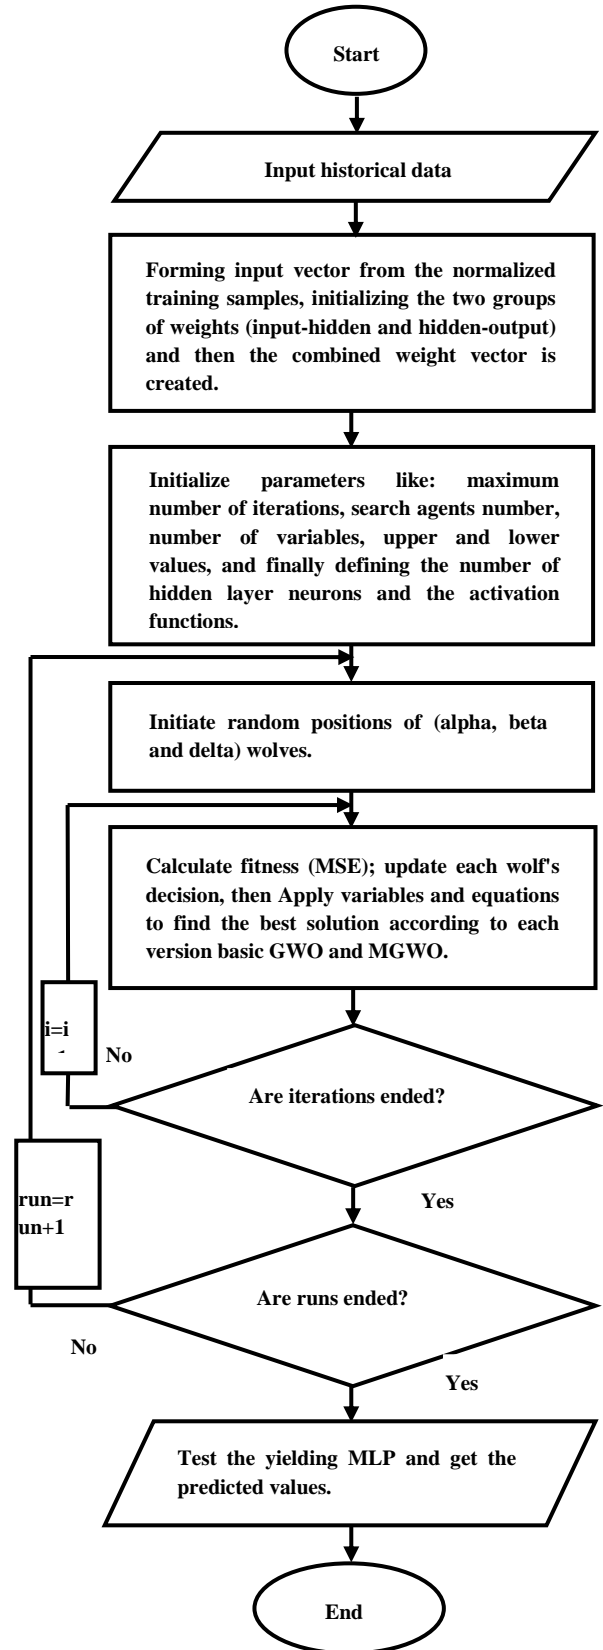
Start

Input historical data

Forming input vector from the normalized training samples, initializing the two groups of weights (input-hidden and hidden-output) and then the combined weight vector is created.

Initialize parameters like: maximum number of iterations, search agents number, number of variables, upper and lower values, and finally defining the number of hidden layer neurons and the activation functions.

Initiate random positions of (alpha, beta and delta) wolves.

Calculate fitness (MSE); update each wolf's decision, then Apply variables and equations to find the best solution according to each version basic GWO and MGWO.

i=i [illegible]

No

Are iterations ended?

run=run+1

Yes

Are runs ended?

No

Yes

Test the yielding MLP and get the predicted values.

End